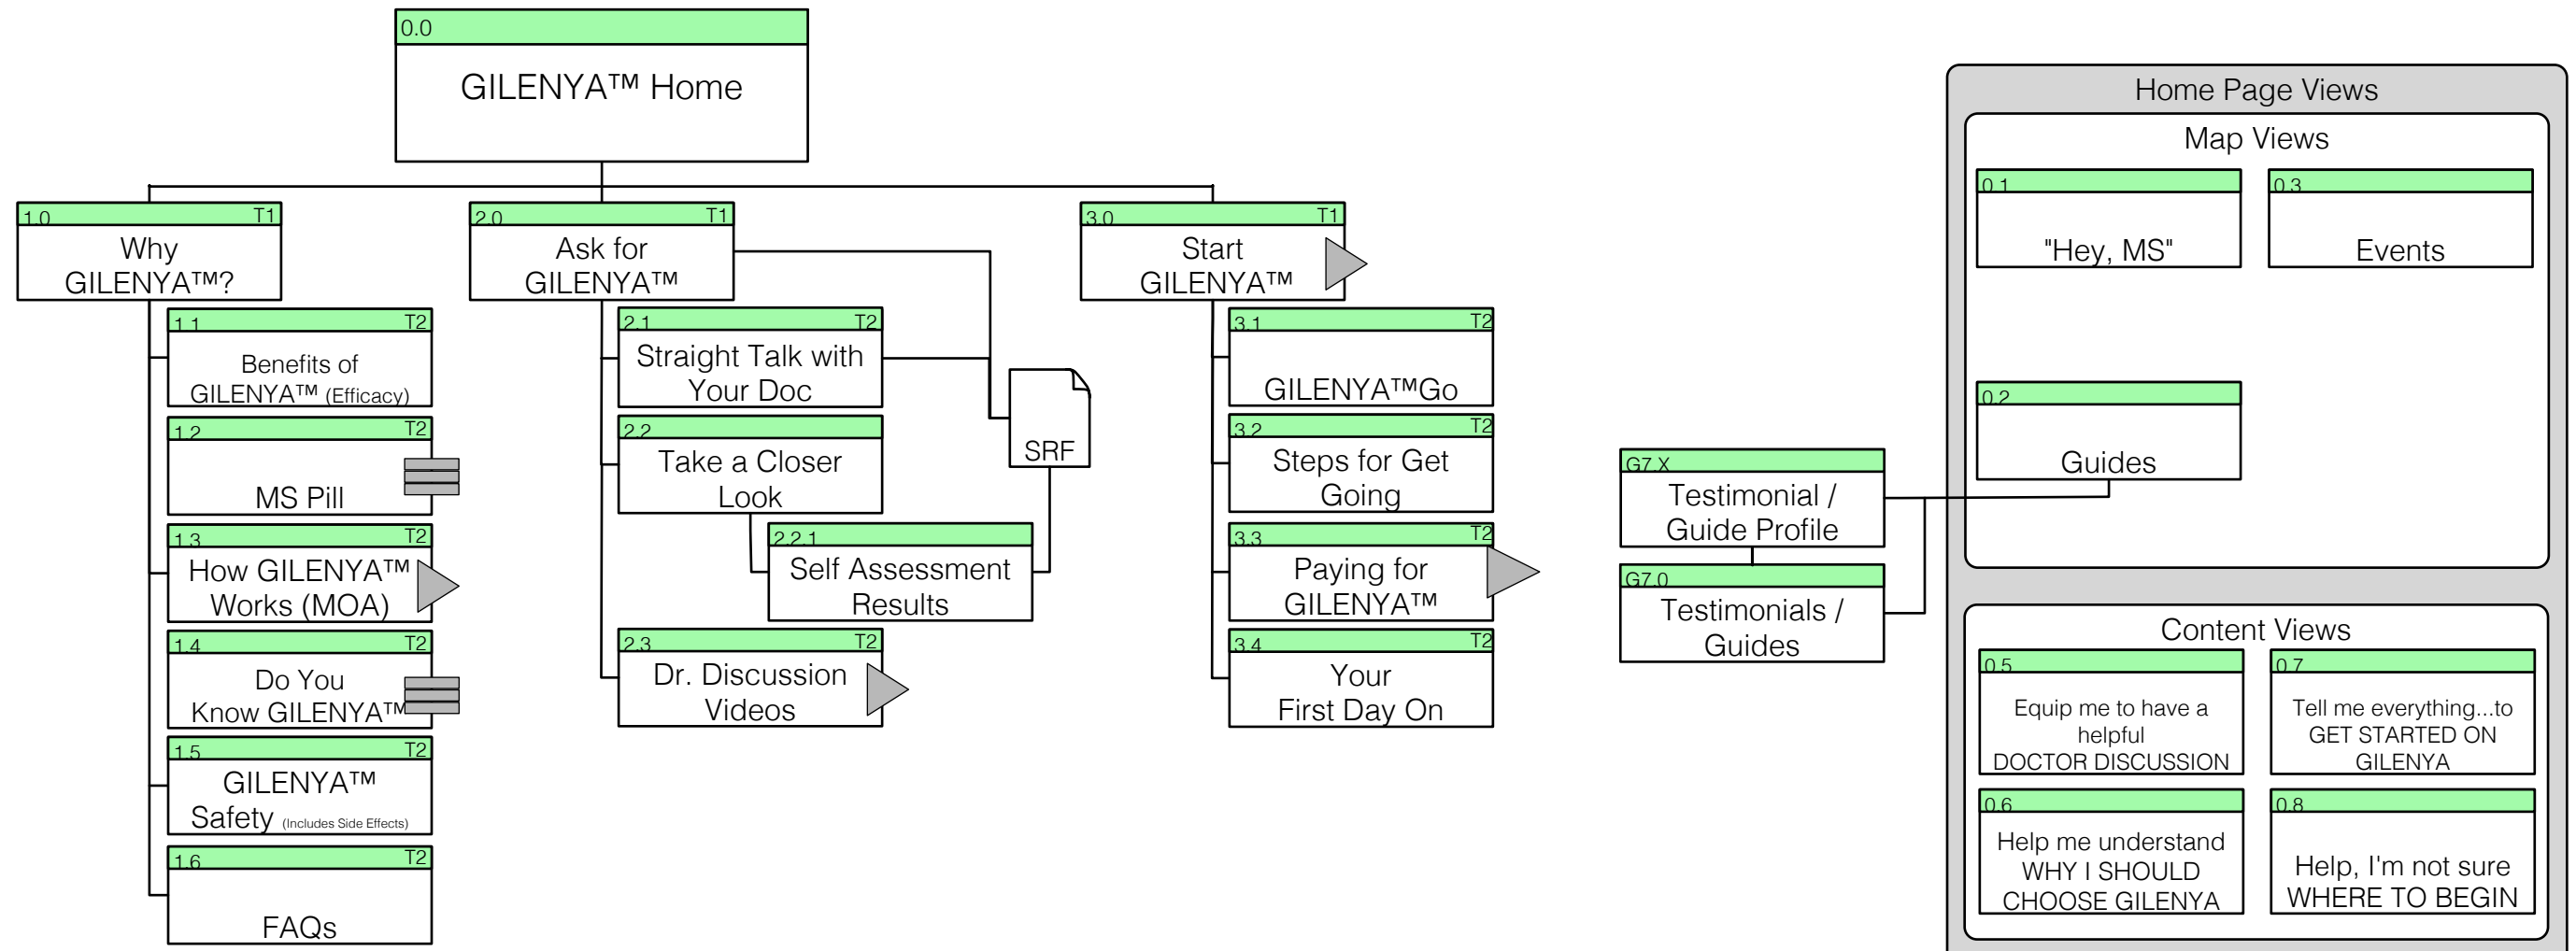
0.0
GILENYA™ Home

1.0 T1
Why GILENYA™?

1.1 T2
Benefits of GILENYA™ (Efficacy)

1.2 T2
MS Pill

1.3 T2
How GILENYA™ Works (MOA)

1.4 T2
Do You Know GILENYA™

1.5 T2
GILENYA™ Safety (Includes Side Effects)

1.6 T2
FAQs

2.0 T1
Ask for GILENYA™

2.1 T2
Straight Talk with Your Doc

2.2
Take a Closer Look

2.2.1
Self Assessment Results

SRF

2.3 T2
Dr. Discussion Videos

3.0 T1
Start GILENYA™

3.1 T2
GILENYA™Go

3.2 T2
Steps for Get Going

3.3 T2
Paying for GILENYA™

3.4 T2
Your First Day On

G7.X
Testimonial / Guide Profile

G7.0
Testimonials / Guides

Home Page Views

Map Views

0.1
"Hey, MS"

0.3
Events

0.2
Guides

Content Views

0.5
Equip me to have a helpful DOCTOR DISCUSSION

0.7
Tell me everything...to GET STARTED ON GILENYA

0.6
Help me understand WHY I SHOULD CHOOSE GILENYA

0.8
Help, I'm not sure WHERE TO BEGIN